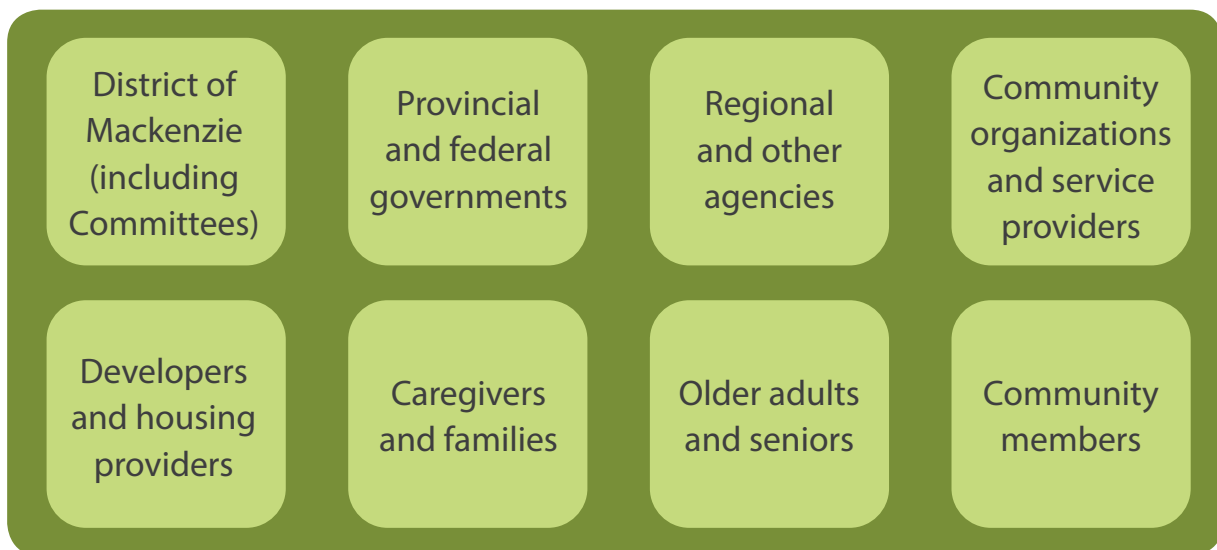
District of Mackenzie (including Committees)

Provincial and federal governments

Regional and other agencies

Community organizations and service providers

Developers and housing providers

Caregivers and families

Older adults and seniors

Community members